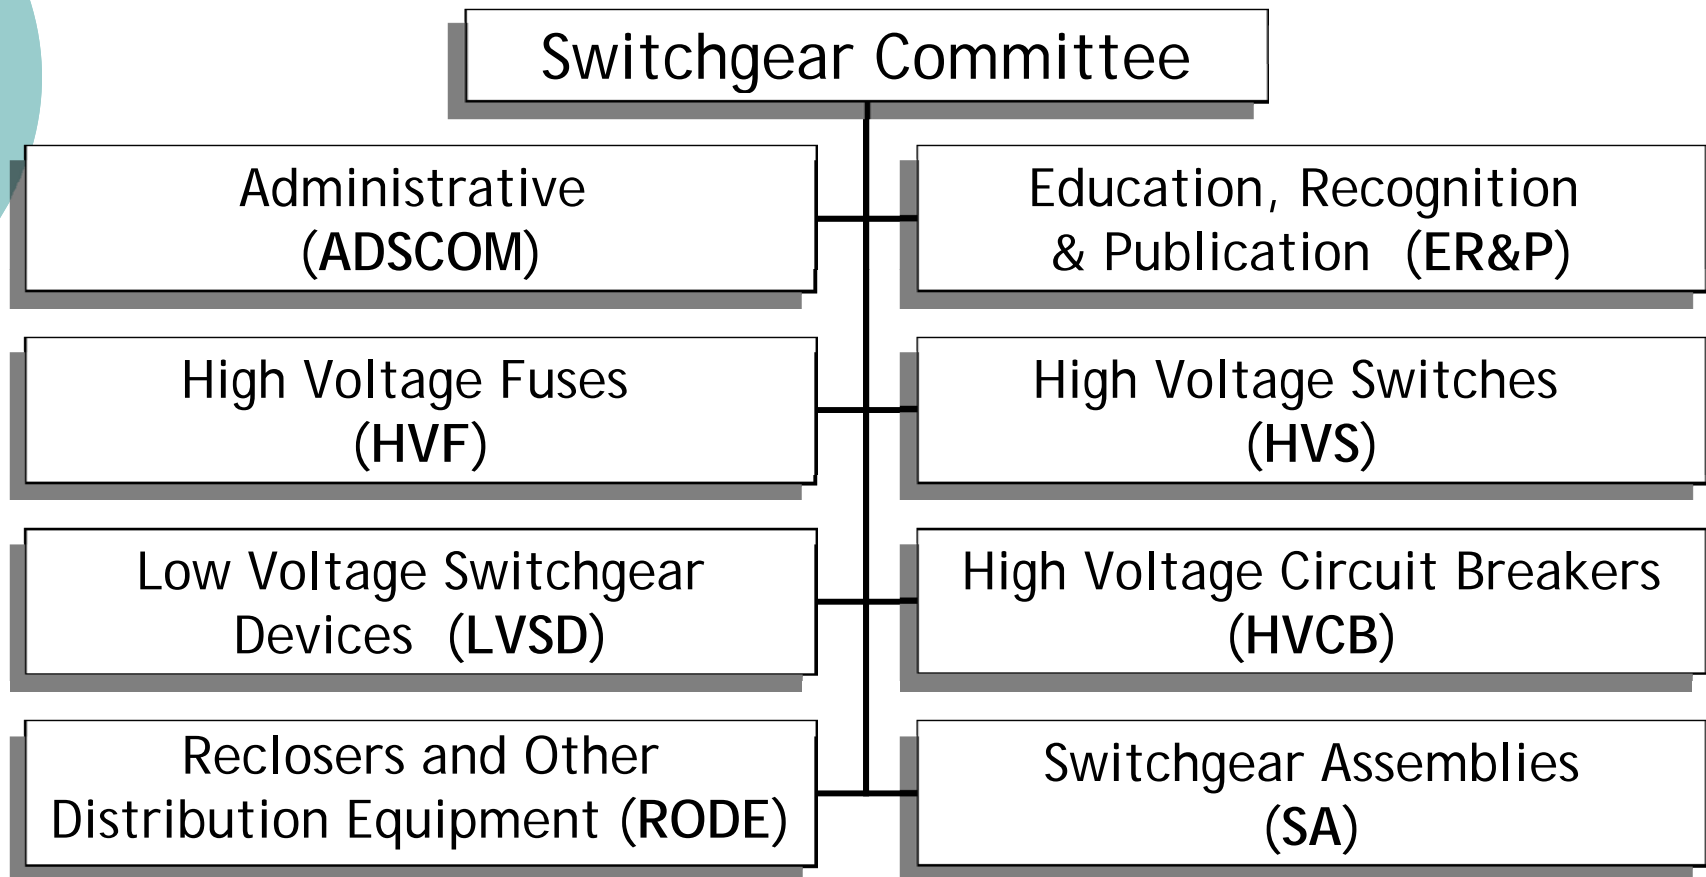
Switchgear Committee

Administrative (ADSCOM)

Education, Recognition & Publication (ER&P)

High Voltage Fuses (HVF)

High Voltage Switches (HVS)

Low Voltage Switchgear Devices (LVSD)

High Voltage Circuit Breakers (HVCB)

Reclosers and Other Distribution Equipment (RODE)

Switchgear Assemblies (SA)